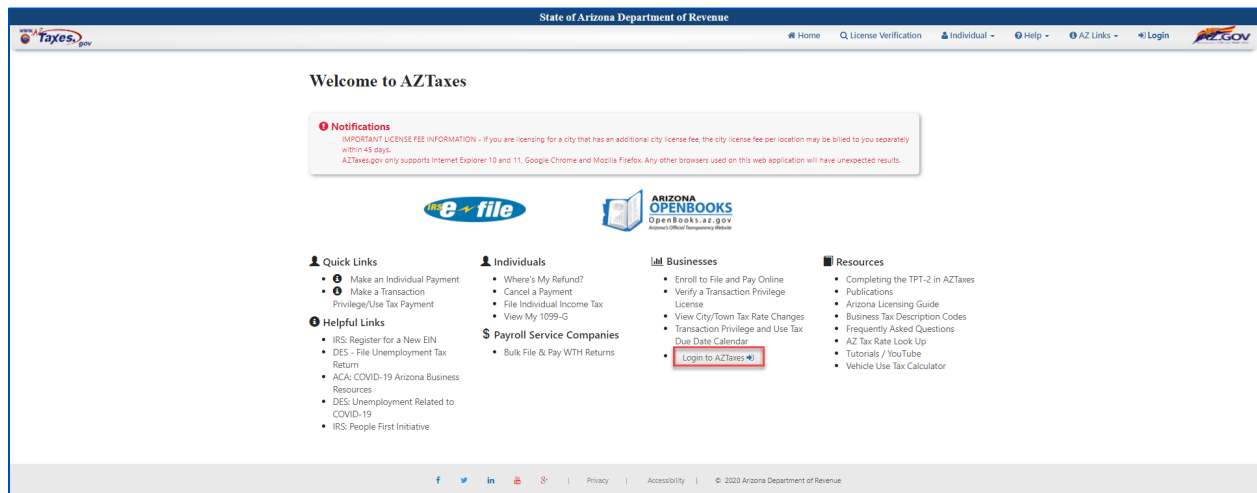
State of Arizona Department of Revenue

www.AZTaxes.gov

Home | License Verification | Individual | Help | AZ Links | Login

AZ.GOV

Welcome to AZTaxes

Notifications
IMPORTANT LICENSE FEE INFORMATION - If you are licensing for a city that has an additional city license fee, the city license fee per location may be billed to you separately within 45 days.
AZTaxes.gov only supports Internet Explorer 10 and 11, Google Chrome and Mozilla Firefox. Any other browsers used on this web application will have unexpected results.

IRS e-file

ARIZONA OPENBOOKS
OpenBooks.az.gov
Arizona's Official Transparency Website

Quick Links
- Make an Individual Payment
- Make a Transaction Privilege/Use Tax Payment

Helpful Links
- IRS: Register for a New EIN
- DES - File Unemployment Tax Return
- ACA: COVID-19 Arizona Business Resources
- DES: Unemployment Related to COVID-19
- IRS: People First Initiative

Individuals
- Where's My Refund?
- Cancel a Payment
- File Individual Income Tax
- View My 1099-G

$ Payroll Service Companies
- Bulk File & Pay WTH Returns

Businesses
- Enroll to File and Pay Online
- Verify a Transaction Privilege License
- View City/Town Tax Rate Changes
- Transaction Privilege and Use Tax Due Date Calendar
- Login to AZTaxes

Resources
- Completing the TPT-2 in AZTaxes
- Publications
- Arizona Licensing Guide
- Business Tax Description Codes
- Frequently Asked Questions
- AZ Tax Rate Look Up
- Tutorials / YouTube
- Vehicle Use Tax Calculator

| Privacy | Accessibility | © 2020 Arizona Department of Revenue